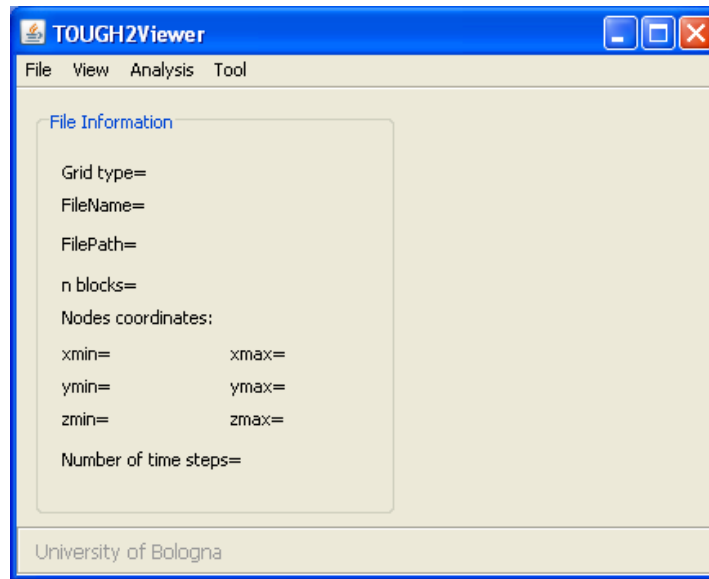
TOUGH2Viewer

File View Analysis Tool

File Information

Grid type=

FileName=

FilePath=

n blocks=

Nodes coordinates:

xmin= xmax=

ymin= ymax=

zmin= zmax=

Number of time steps=

University of Bologna